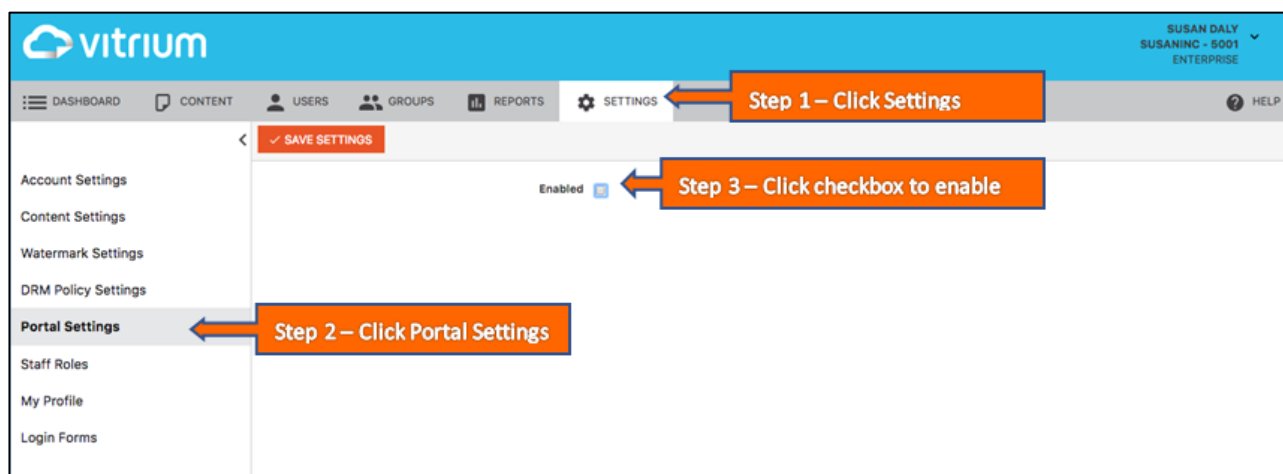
vitrium

SUSAN DALY
SUSANINC - 5001
ENTERPRISE

DASHBOARD CONTENT USERS GROUPS REPORTS SETTINGS

Step 1 – Click Settings

HELP

✓ SAVE SETTINGS

Enabled

Step 3 – Click checkbox to enable

Account Settings
Content Settings
Watermark Settings
DRM Policy Settings
Portal Settings

Step 2 – Click Portal Settings

Staff Roles
My Profile
Login Forms